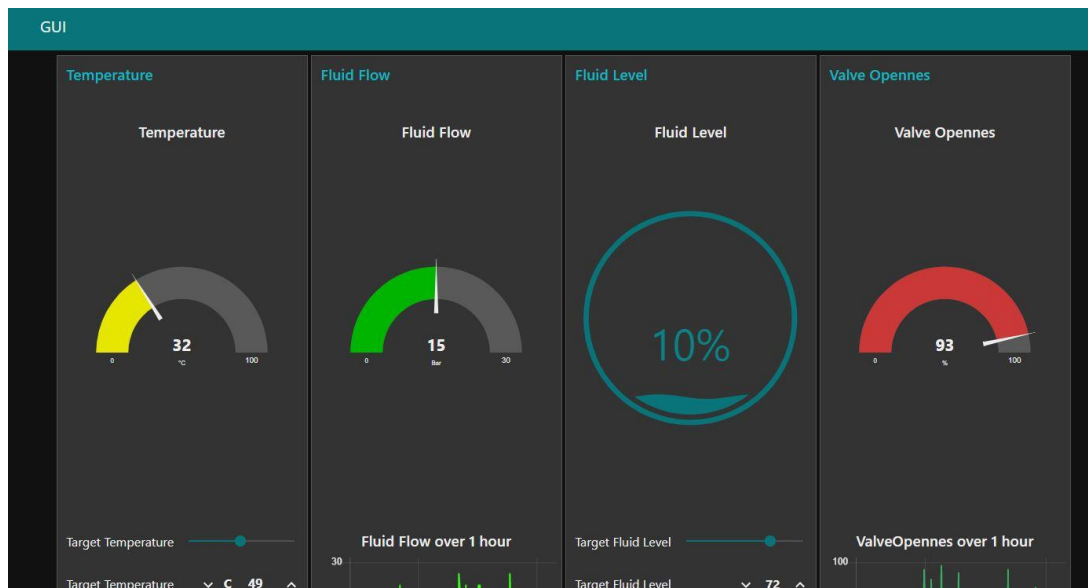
GUI

Temperature

Temperature

32
°C
0
100

Target Temperature

Target Temperature C 49

Fluid Flow

Fluid Flow

15
Bar
0
30

Fluid Flow over 1 hour

30

Fluid Level

Fluid Level

10%

Target Fluid Level

Target Fluid Level 72

Valve Opennes

Valve Opennes

93
%
0
100

ValveOpennes over 1 hour

100